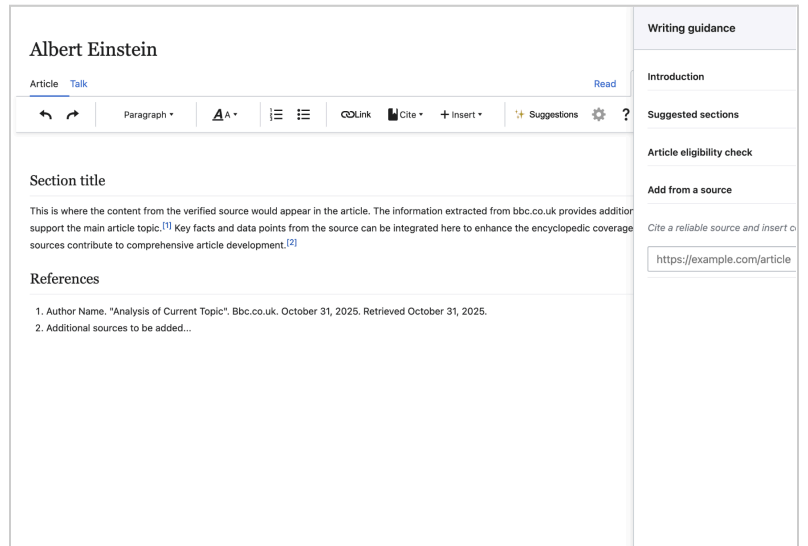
Albert Einstein

Article Talk

Read

Paragraph ▾ A ▾ Link Cite ▾ + Insert ▾ Suggestions ?

Section title

This is where the content from the verified source would appear in the article. The information extracted from bbc.co.uk provides addition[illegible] support the main article topic.$^{[1]}$ Key facts and data points from the source can be integrated here to enhance the encyclopedic coverage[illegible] sources contribute to comprehensive article development.$^{[2]}$

References

1. Author Name. "Analysis of Current Topic". Bbc.co.uk. October 31, 2025. Retrieved October 31, 2025.
2. Additional sources to be added...

Writing guidance

Introduction

Suggested sections

Article eligibility check

Add from a source

Cite a reliable source and insert c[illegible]

https://example.com/article